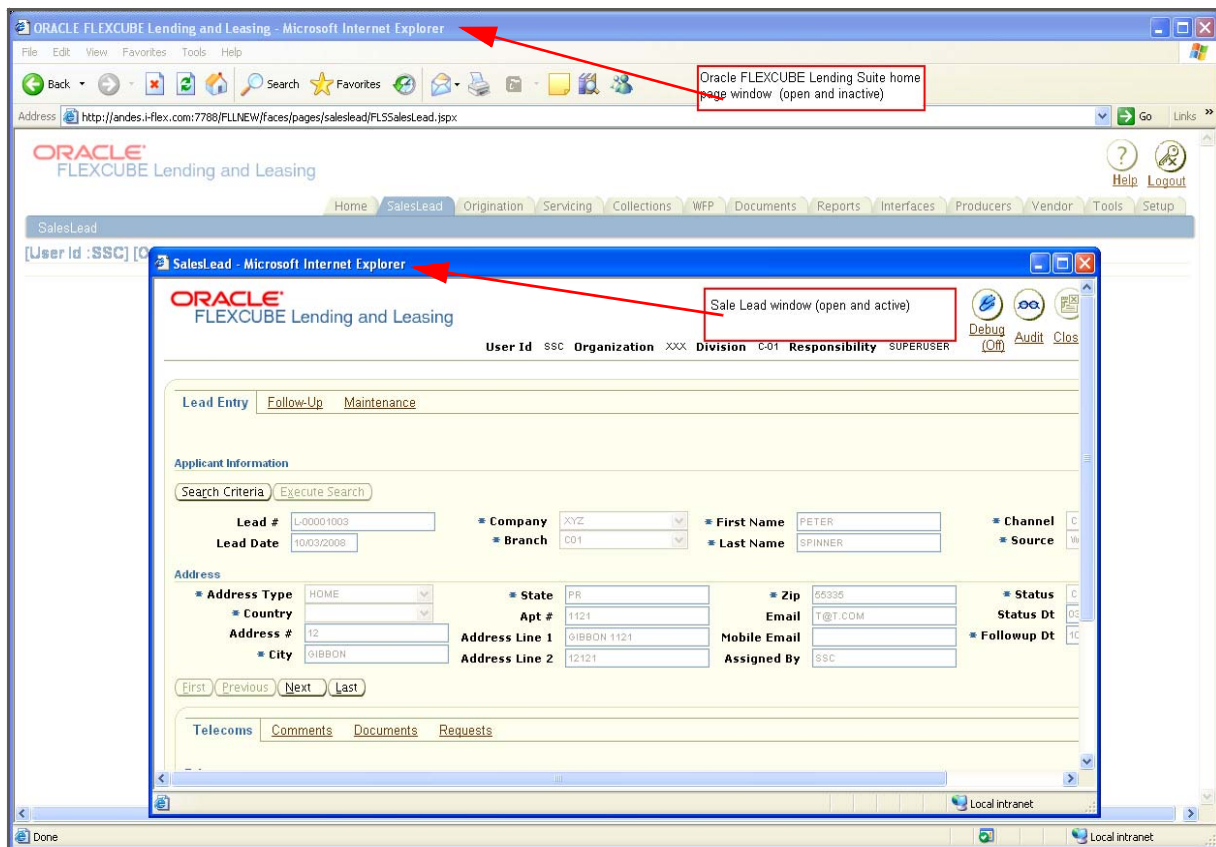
ORACLE FLEXCUBE Lending and Leasing - Microsoft Internet Explorer

File Edit View Favorites Tools Help

Back Search Favorites

Oracle FLEXCUBE Lending Suite home page window (open and inactive)

Address http://andes.i-flex.com:7788/FLLNEW/faces/pages/saleslead/FLSSalesLead.jspx Go Links

ORACLE
FLEXCUBE Lending and Leasing

Help Logout

Home SalesLead Origination Servicing Collections WFP Documents Reports Interfaces Producers Vendor Tools Setup

SalesLead

[User Id :SSC] [O

SalesLead - Microsoft Internet Explorer

ORACLE
FLEXCUBE Lending and Leasing

Sale Lead window (open and active)

Debug (Off) Audit Clos

User Id SSC Organization XXX Division C-01 Responsibility SUPERUSER

Lead Entry Follow-Up Maintenance

Applicant Information

Search Criteria Execute Search

| | | | | | | | |
|---|---|---|---|---|---|---|---|
| Lead # | L-00001003 | * Company | XYZ | * First Name | PETER | * Channel | C |
| Lead Date | 10/03/2008 | * Branch | C01 | * Last Name | SPINNER | * Source | W |

Address

| | | | | | | | |
|---|---|---|---|---|---|---|---|
| * Address Type | HOME | * State | PR | * Zip | 55335 | * Status | C |
| * Country | | Apt # | 1121 | Email | T@T.COM | Status Dt | 03 |
| Address # | 12 | Address Line 1 | GIBBON 1121 | Mobile Email | | * Followup Dt | 1C |
| * City | GIBBON | Address Line 2 | 12121 | Assigned By | SSC | | |

First Previous Next Last

Telecoms Comments Documents Requests

Local intranet

Done Local intranet